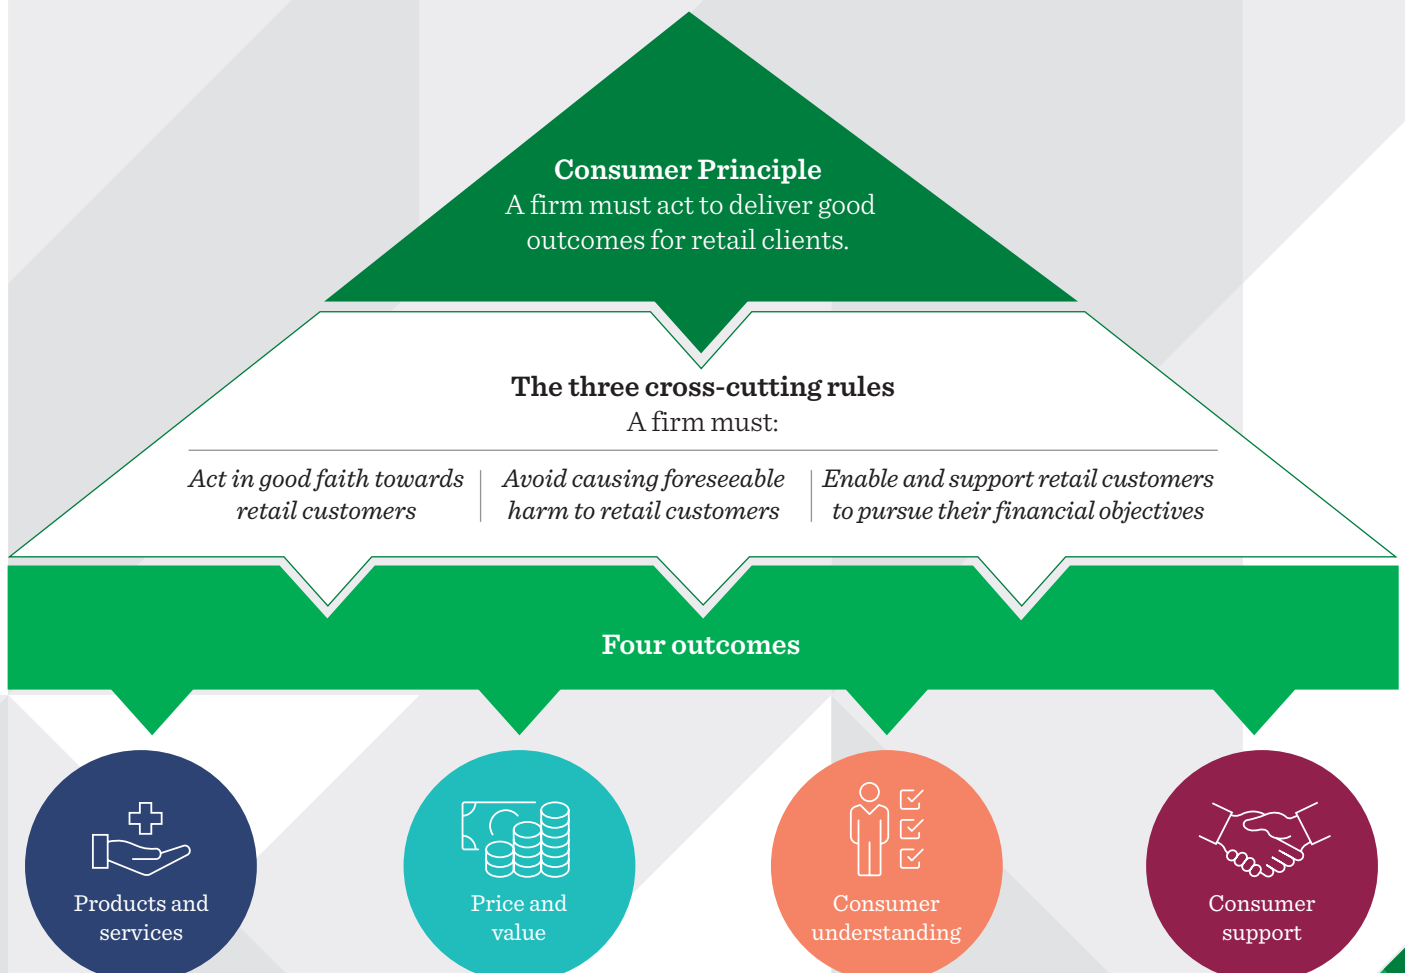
Consumer Principle
A firm must act to deliver good outcomes for retail clients.

The three cross-cutting rules
A firm must:

Act in good faith towards retail customers

Avoid causing foreseeable harm to retail customers

Enable and support retail customers to pursue their financial objectives

Four outcomes

Products and services

Price and value

Consumer understanding

Consumer support